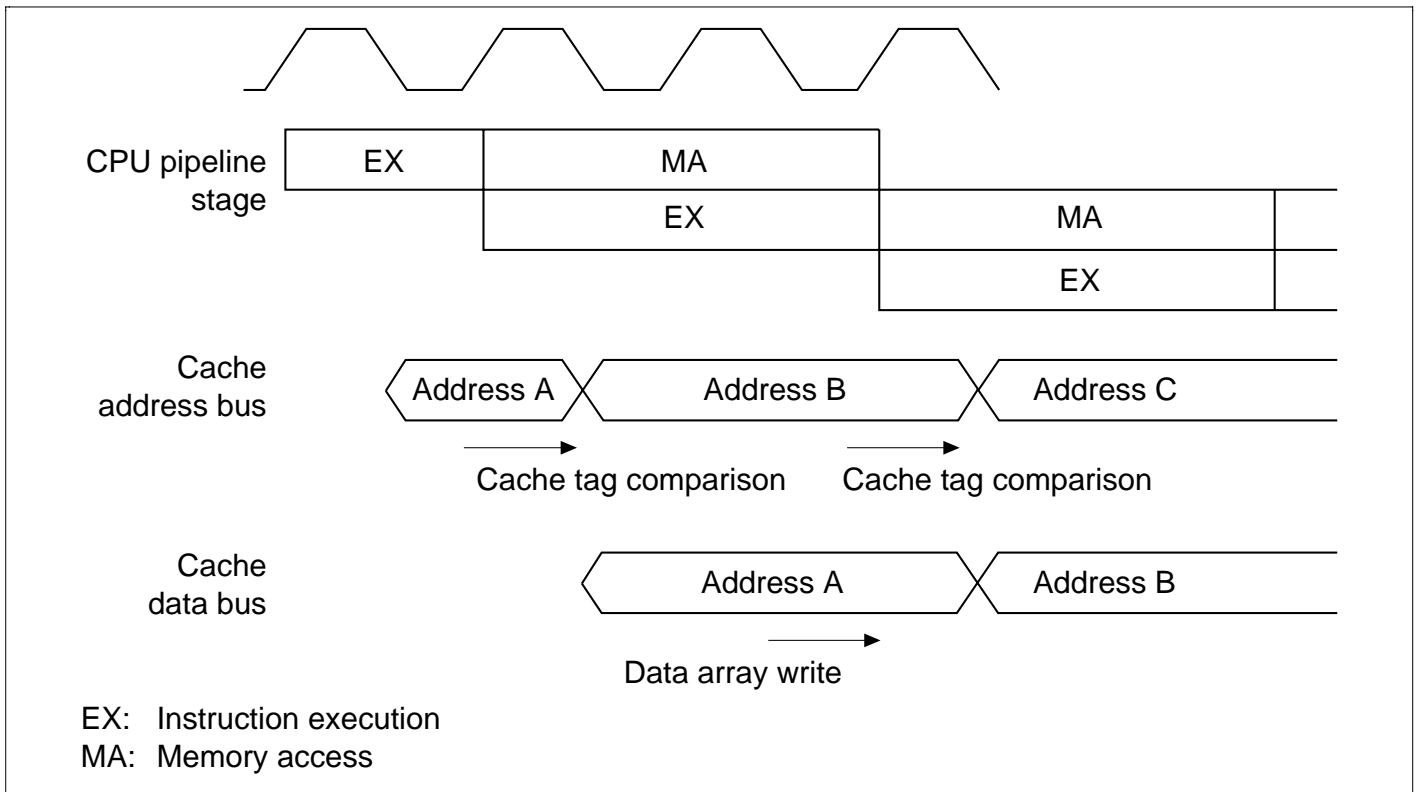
CPU pipeline stage

EX MA

EX MA

EX

Cache address bus

Address A Address B Address C

Cache tag comparison Cache tag comparison

Cache data bus

Address A Address B

Data array write

EX: Instruction execution
MA: Memory access